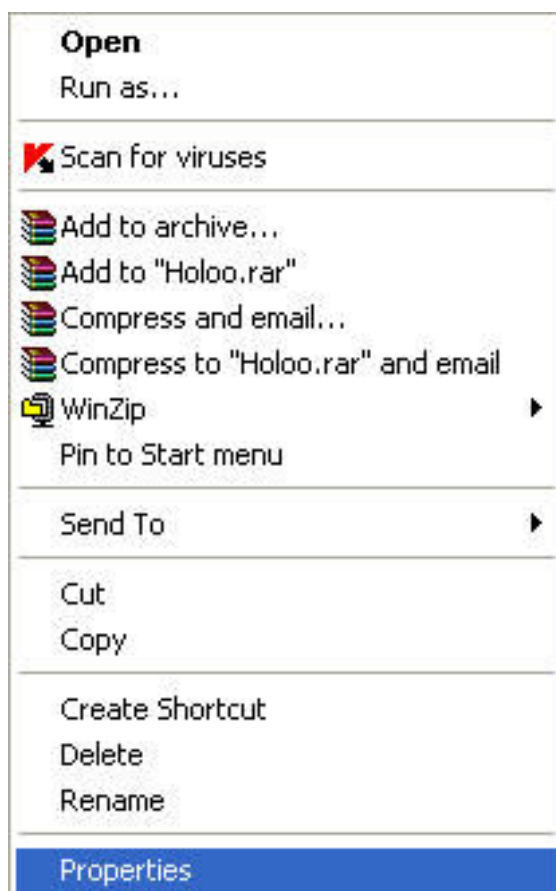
Open
Run as...

Scan for viruses

Add to archive...
Add to "Holoo.rar"
Compress and email...
Compress to "Holoo.rar" and email
WinZip
Pin to Start menu

Send To

Cut
Copy

Create Shortcut
Delete
Rename

Properties